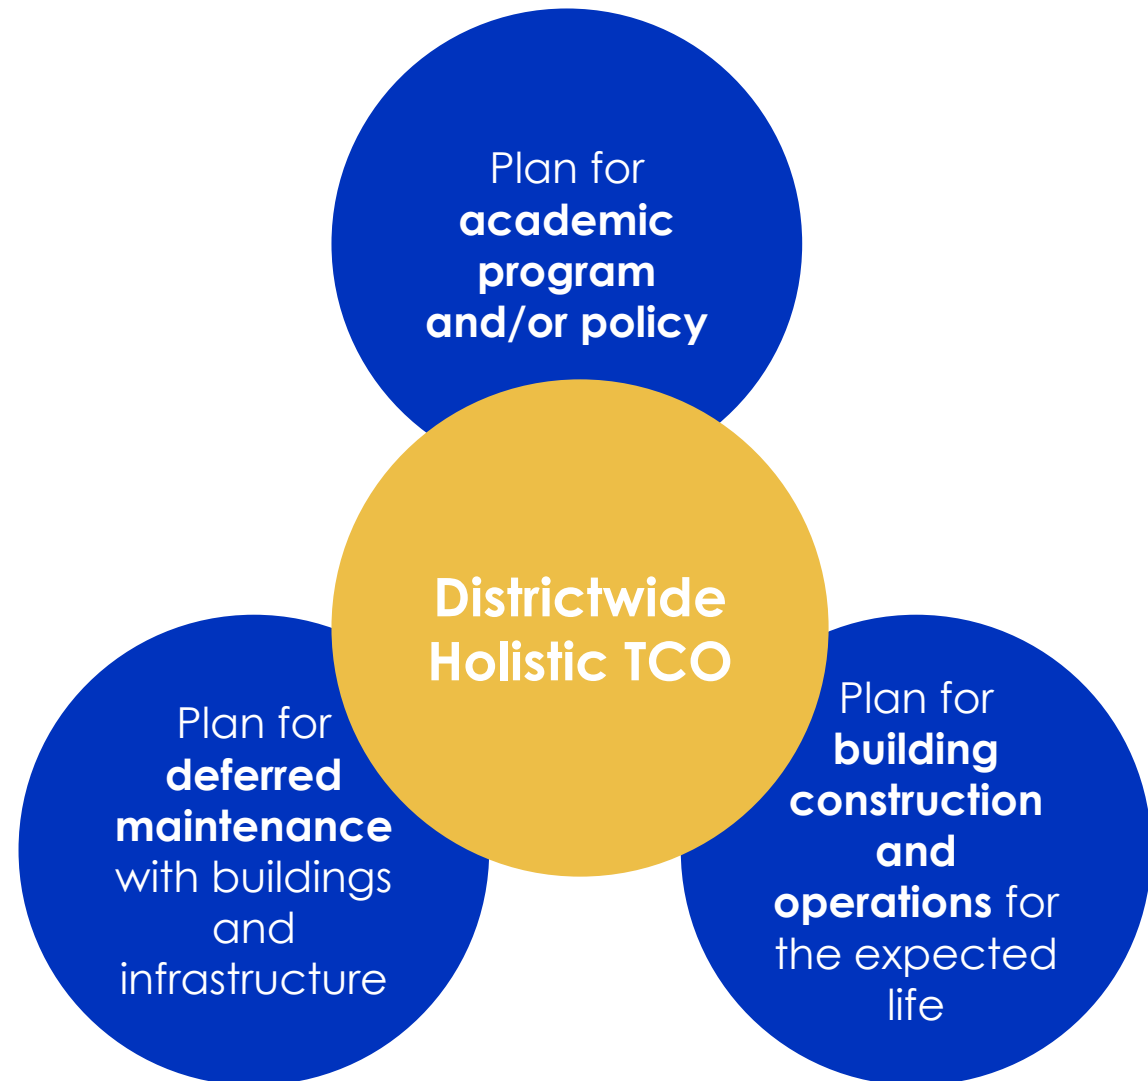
Plan for **academic program and/or policy**

**Districtwide Holistic TCO**

Plan for **deferred maintenance** with buildings and infrastructure

Plan for **building construction and operations** for the expected life